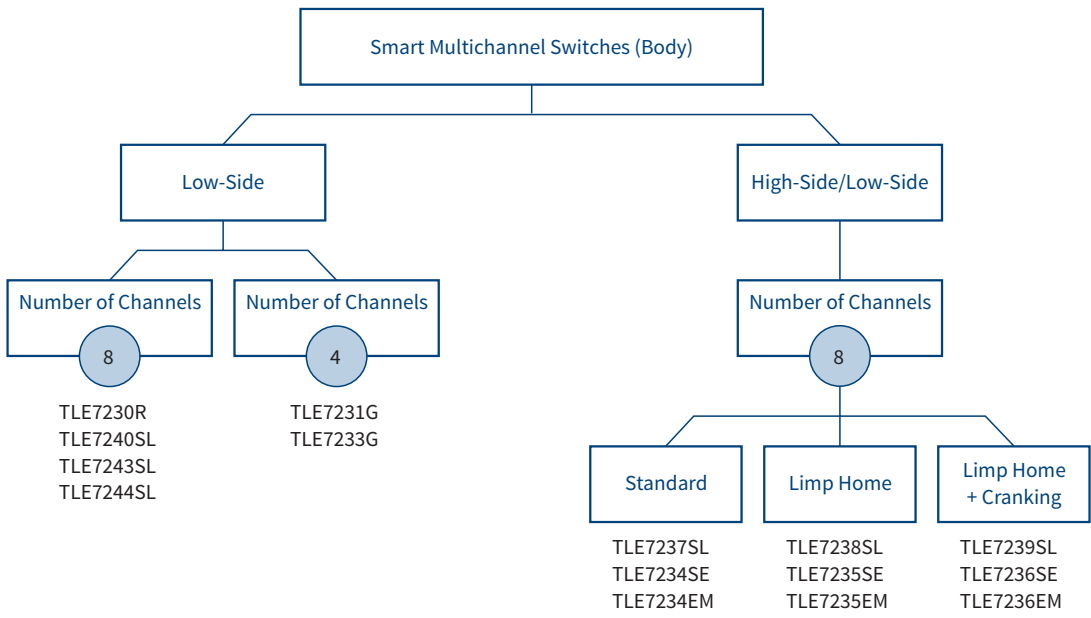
Smart Multichannel Switches (Body)

Low-Side

High-Side/Low-Side

Number of Channels
8
TLE7230R
TLE7240SL
TLE7243SL
TLE7244SL

Number of Channels
4
TLE7231G
TLE7233G

Number of Channels
8

Standard
TLE7237SL
TLE7234SE
TLE7234EM

Limp Home
TLE7238SL
TLE7235SE
TLE7235EM

Limp Home + Cranking
TLE7239SL
TLE7236SE
TLE7236EM